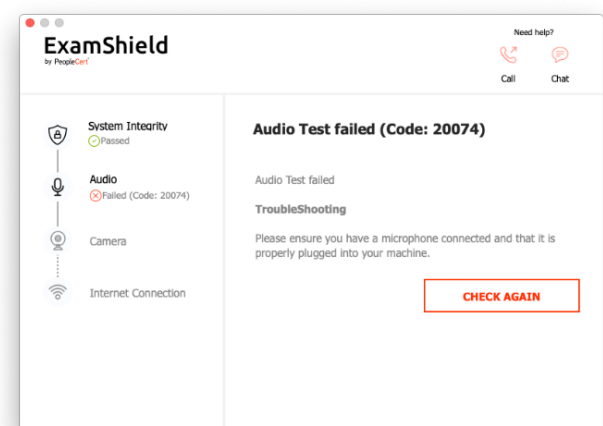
ExamShield
by PeopleCert

Need help?
Call
Chat

System Integrity
Passed

Audio
Failed (Code: 20074)

Camera

Internet Connection

Audio Test failed (Code: 20074)

Audio Test failed

TroubleShooting

Please ensure you have a microphone connected and that it is properly plugged into your machine.

CHECK AGAIN